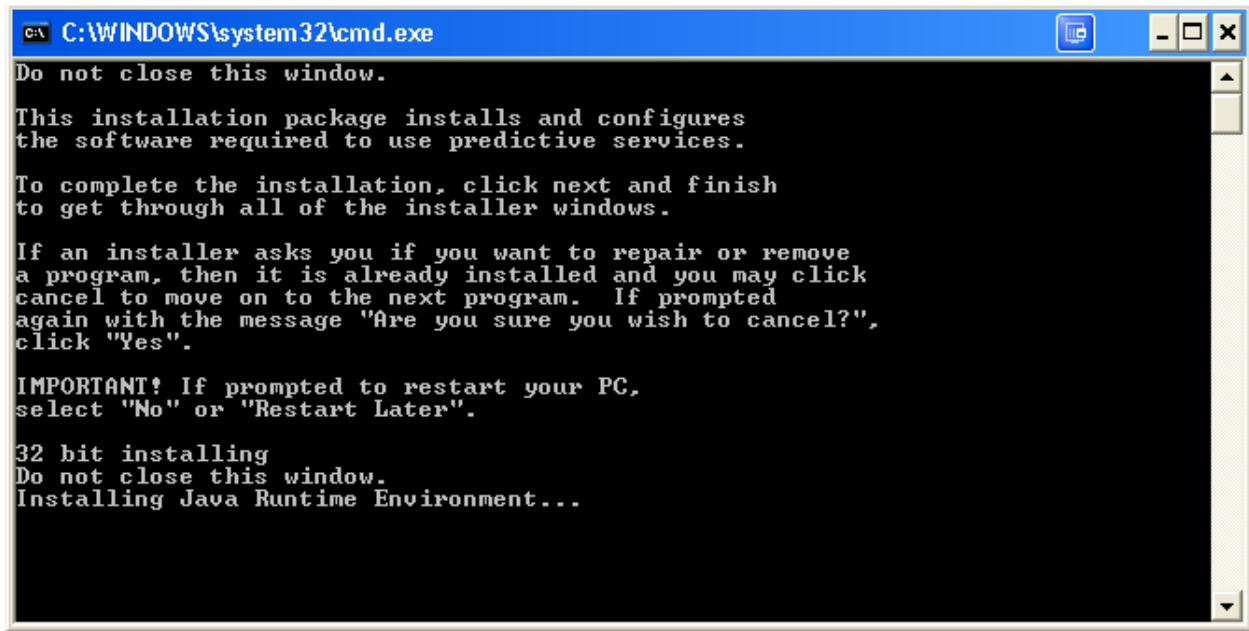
C:\WINDOWS\system32\cmd.exe

Do not close this window.

This installation package installs and configures the software required to use predictive services.

To complete the installation, click next and finish to get through all of the installer windows.

If an installer asks you if you want to repair or remove a program, then it is already installed and you may click cancel to move on to the next program. If prompted again with the message "Are you sure you wish to cancel?", click "Yes".

IMPORTANT! If prompted to restart your PC, select "No" or "Restart Later".

32 bit installing
Do not close this window.
Installing Java Runtime Environment...